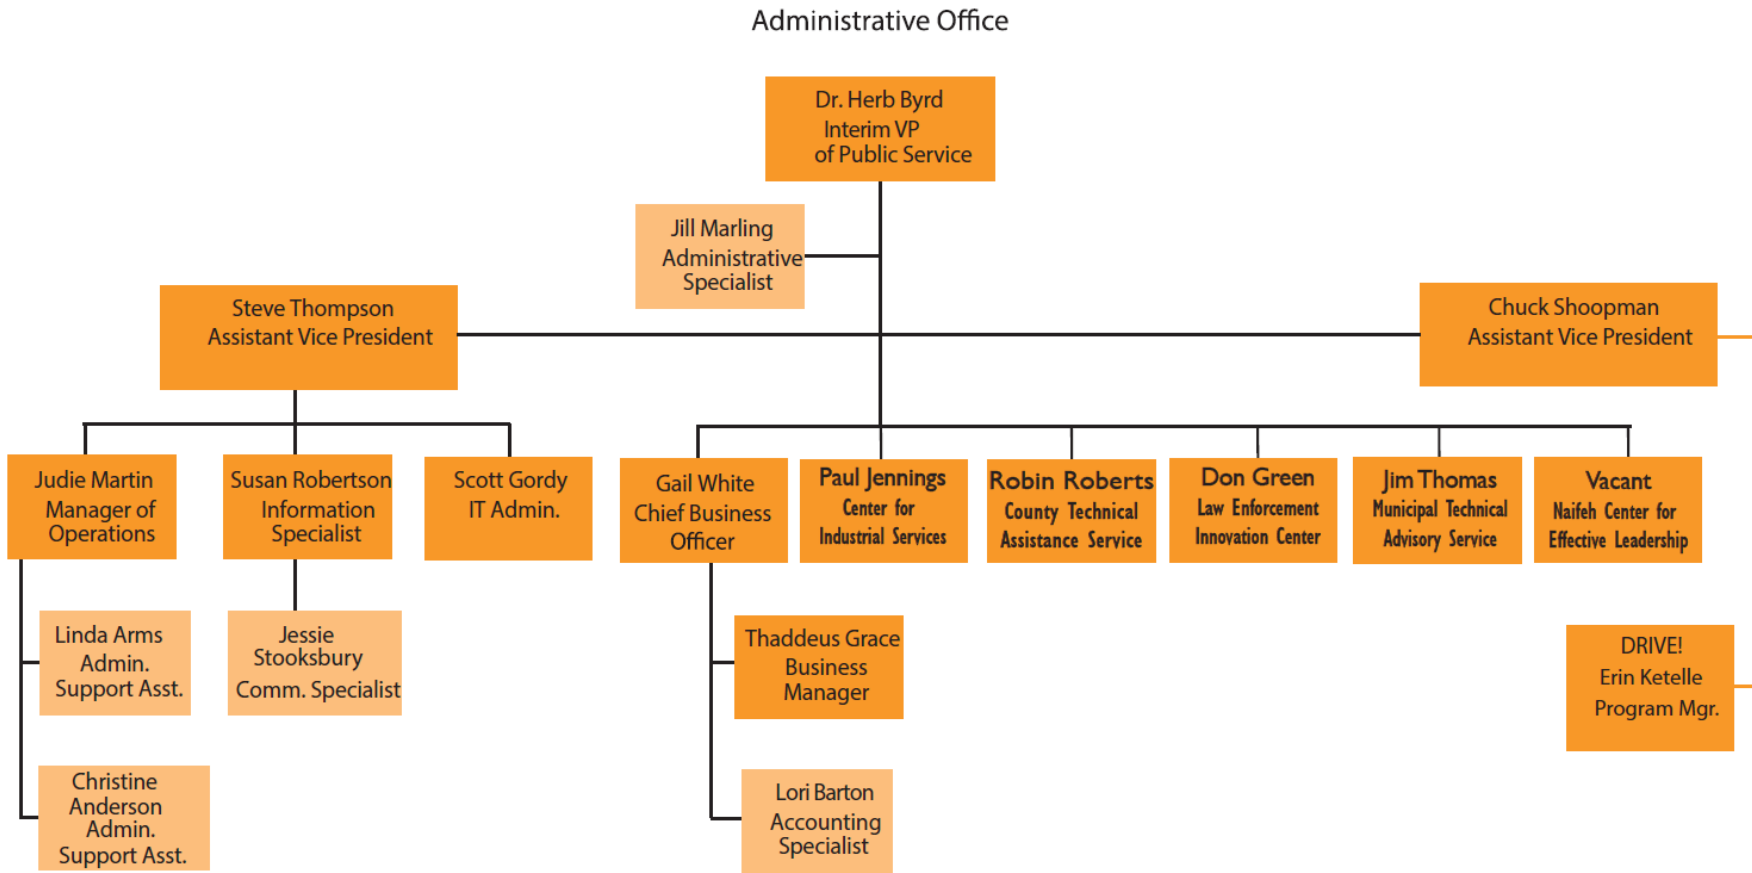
Administrative Office

Dr. Herb Byrd
Interim VP
of Public Service

Jill Marling
Administrative
Specialist

Steve Thompson
Assistant Vice President

Chuck Shoopman
Assistant Vice President

Judie Martin
Manager of
Operations

Susan Robertson
Information
Specialist

Scott Gordy
IT Admin.

Gail White
Chief Business
Officer

Paul Jennings
Center for
Industrial Services

Robin Roberts
County Technical
Assistance Service

Don Green
Law Enforcement
Innovation Center

Jim Thomas
Municipal Technical
Advisory Service

Vacant
Naifeh Center for
Effective Leadership

Linda Arms
Admin.
Support Asst.

Jessie
Stooksbury
Comm. Specialist

Thaddeus Grace
Business
Manager

DRIVE!
Erin Ketelle
Program Mgr.

Christine
Anderson
Admin.
Support Asst.

Lori Barton
Accounting
Specialist